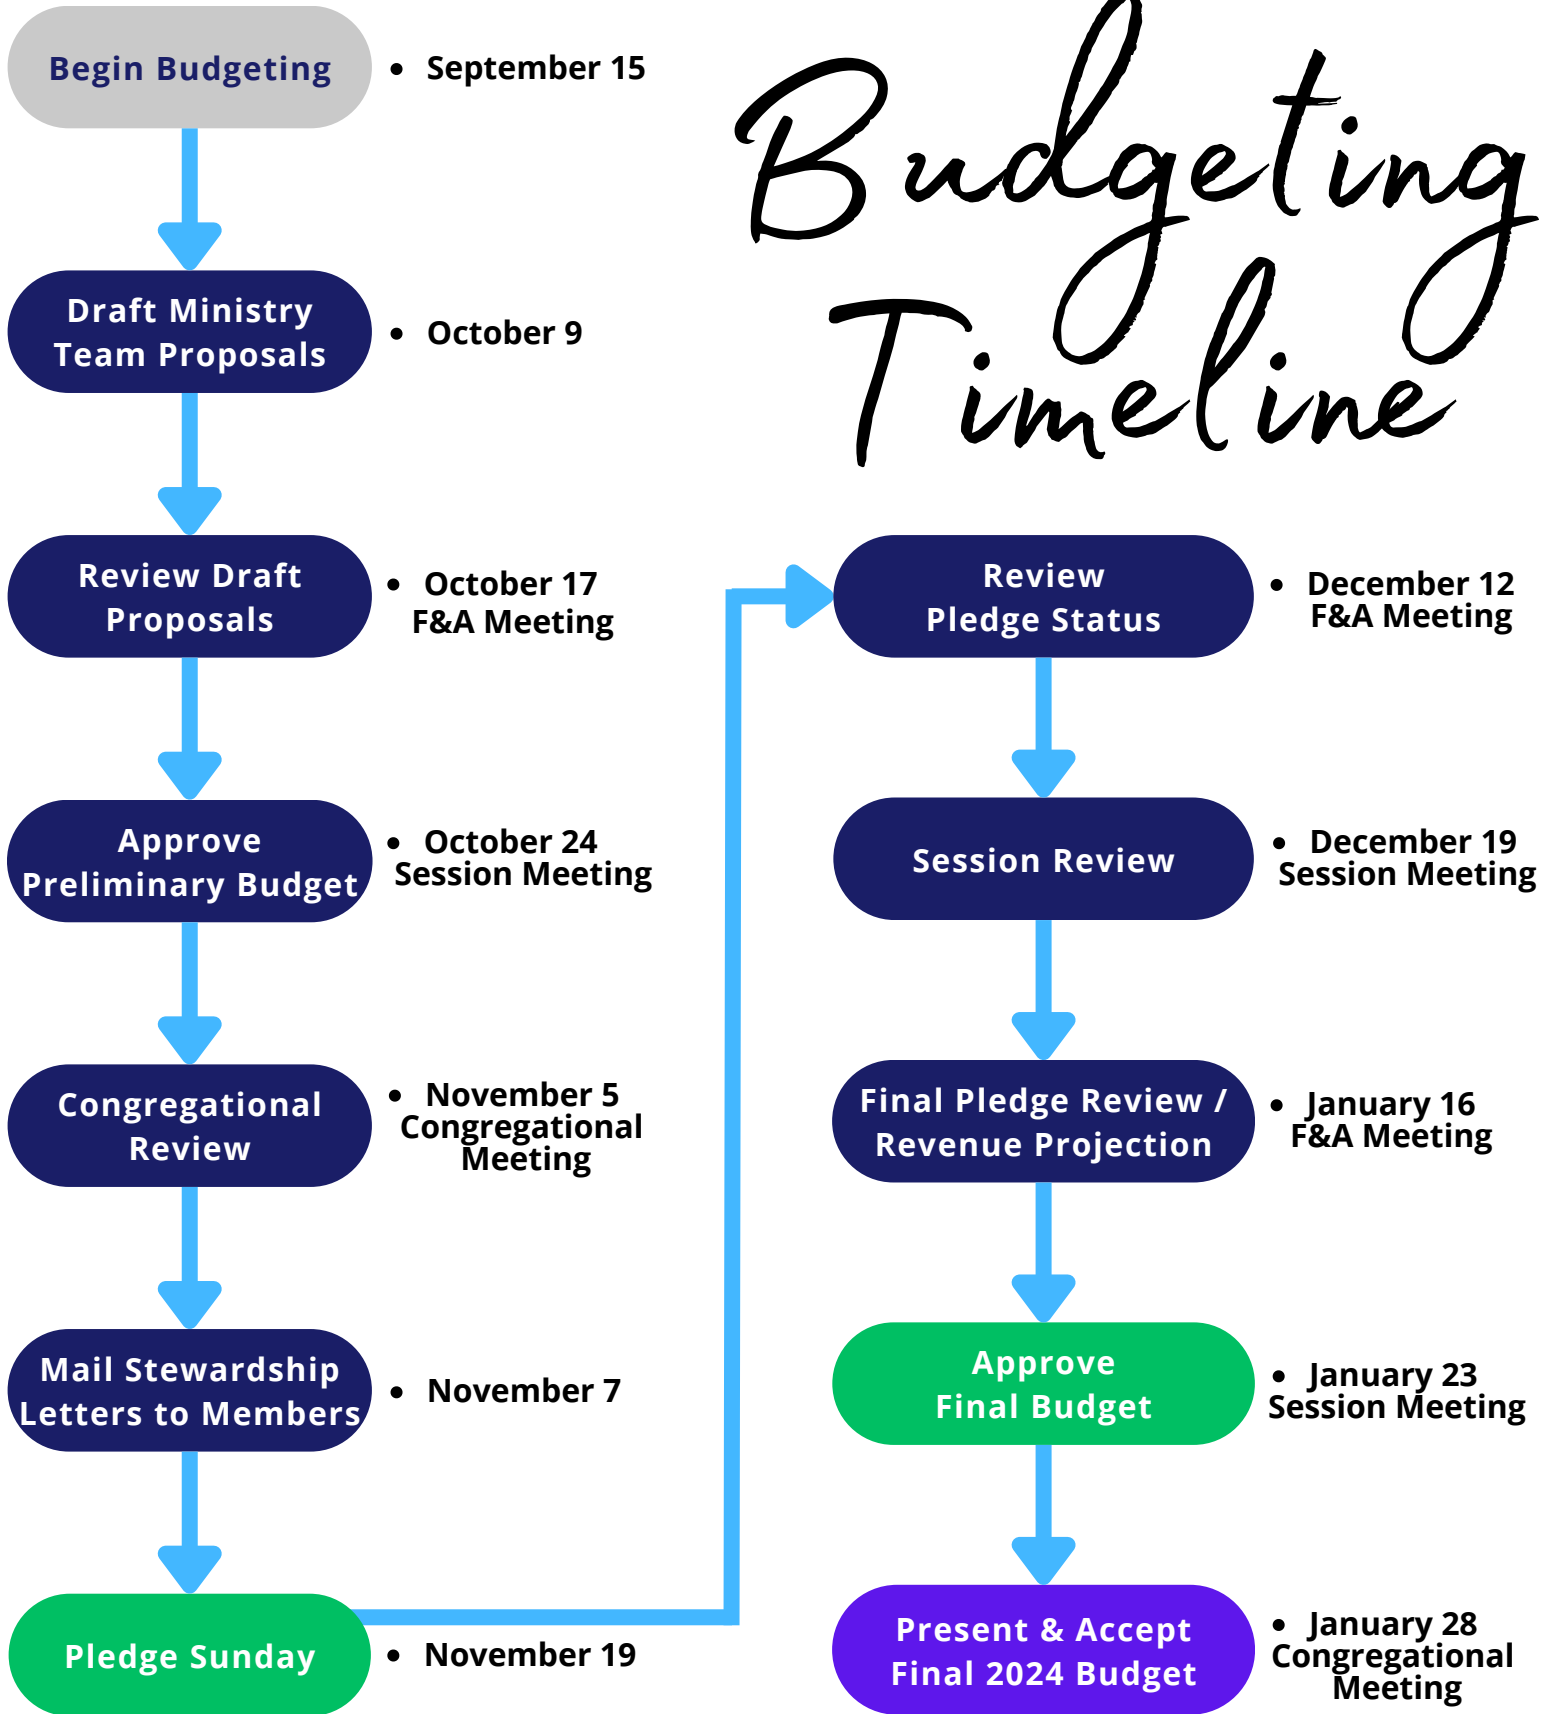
Budgeting Timeline

Begin Budgeting
- September 15

Draft Ministry Team Proposals
- October 9

Review Draft Proposals
- October 17 F&A Meeting

Approve Preliminary Budget
- October 24 Session Meeting

Congregational Review
- November 5 Congregational Meeting

Mail Stewardship Letters to Members
- November 7

Pledge Sunday
- November 19

Review Pledge Status
- December 12 F&A Meeting

Session Review
- December 19 Session Meeting

Final Pledge Review / Revenue Projection
- January 16 F&A Meeting

Approve Final Budget
- January 23 Session Meeting

Present & Accept Final 2024 Budget
- January 28 Congregational Meeting